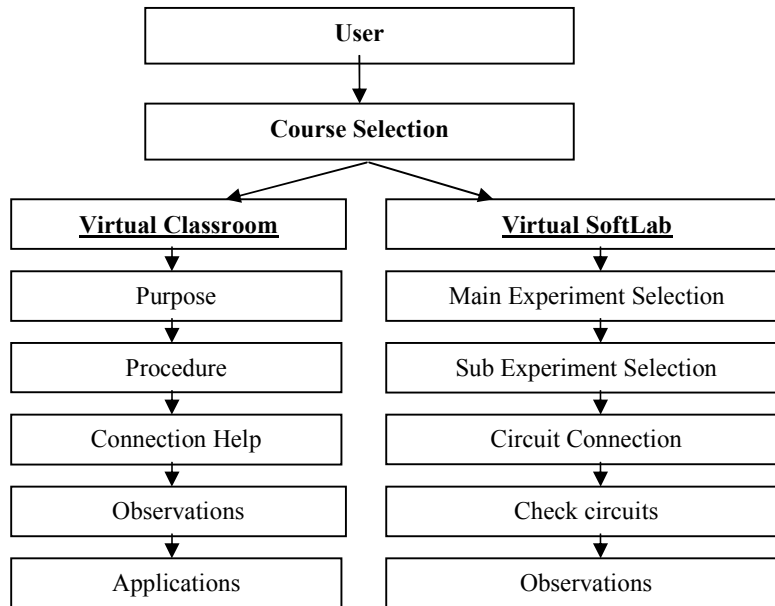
User

Course Selection

Virtual Classroom

Purpose

Procedure

Connection Help

Observations

Applications

Virtual SoftLab

Main Experiment Selection

Sub Experiment Selection

Circuit Connection

Check circuits

Observations